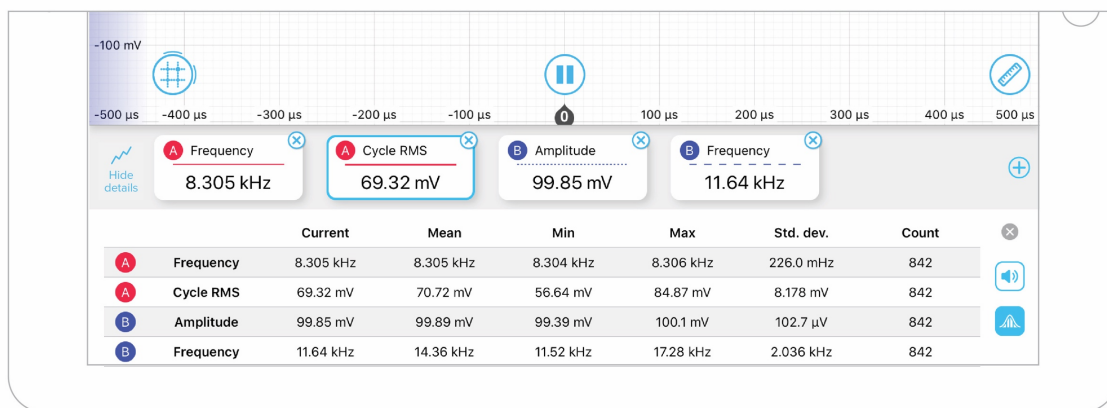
-100 mV

-500 µs -400 µs -300 µs -200 µs -100 µs 0 100 µs 200 µs 300 µs 400 µs 500 µs

Hide details

A Frequency 8.305 kHz

A Cycle RMS 69.32 mV

B Amplitude 99.85 mV

B Frequency 11.64 kHz

| | | Current | Mean | Min | Max | Std. dev. | Count |
|---|---|---|---|---|---|---|---|
| A | Frequency | 8.305 kHz | 8.305 kHz | 8.304 kHz | 8.306 kHz | 226.0 mHz | 842 |
| A | Cycle RMS | 69.32 mV | 70.72 mV | 56.64 mV | 84.87 mV | 8.178 mV | 842 |
| B | Amplitude | 99.85 mV | 99.89 mV | 99.39 mV | 100.1 mV | 102.7 µV | 842 |
| B | Frequency | 11.64 kHz | 14.36 kHz | 11.52 kHz | 17.28 kHz | 2.036 kHz | 842 |